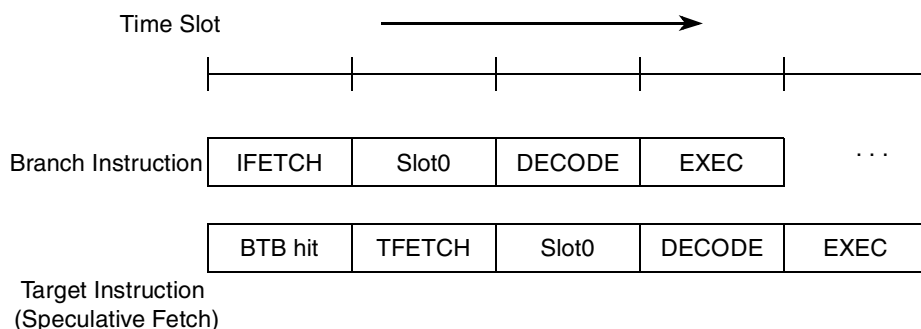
Time Slot

Branch Instruction

| IFETCH | Slot0 | DECODE | EXEC | |
|---|---|---|---|---|

. . .

| BTB hit | TFETCH | Slot0 | DECODE | EXEC |
|---|---|---|---|---|

Target Instruction
(Speculative Fetch)